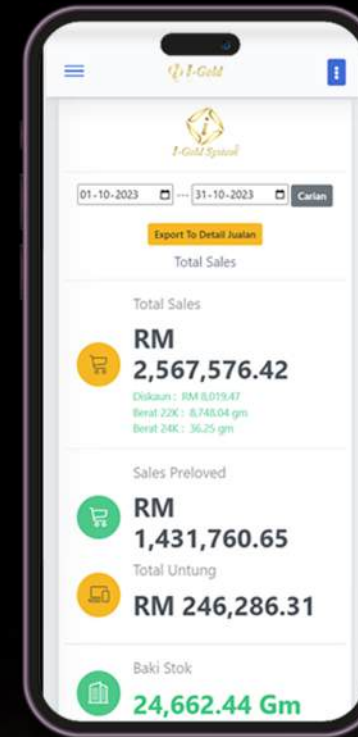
I-Gold

I-Gold System

01-10-2023 --- 31-10-2023 Carian

Export To Detail Jualan

Total Sales

Total Sales

RM 2,567,576.42

Diskaun : RM 8,019.47
Berat 22K : 8,748.04 gm
Berat 24K : 36.25 gm

Sales Preloved

RM 1,431,760.65

Total Untung

RM 246,286.31

Baki Stok

24,662.44 Gm